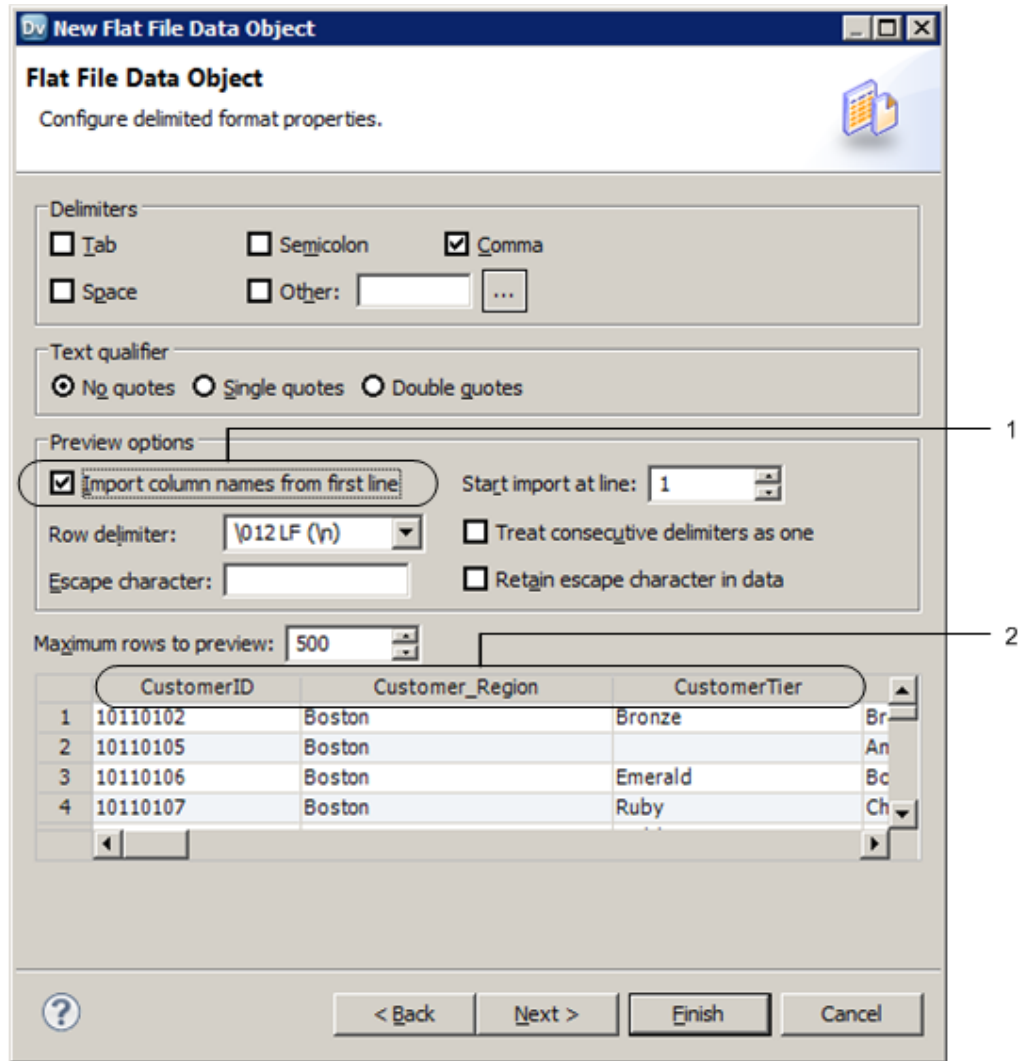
Dv New Flat File Data Object

Flat File Data Object

Configure delimited format properties.

Delimiters

Tab

Semicolon

Comma

Space

Other:

...

Text qualifier

No quotes

Single quotes

Double quotes

Preview options

1

Import column names from first line

Start import at line: 1

Row delimiter: \012 LF (\n)

Treat consecutive delimiters as one

Escape character:

Retain escape character in data

Maximum rows to preview: 500

2

| | CustomerID | Customer_Region | CustomerTier | |
|---|---|---|---|---|
| 1 | 10110102 | Boston | Bronze | Br |
| 2 | 10110105 | Boston | | An |
| 3 | 10110106 | Boston | Emerald | Bo |
| 4 | 10110107 | Boston | Ruby | Ch |

?

< Back

Next >

Finish

Cancel